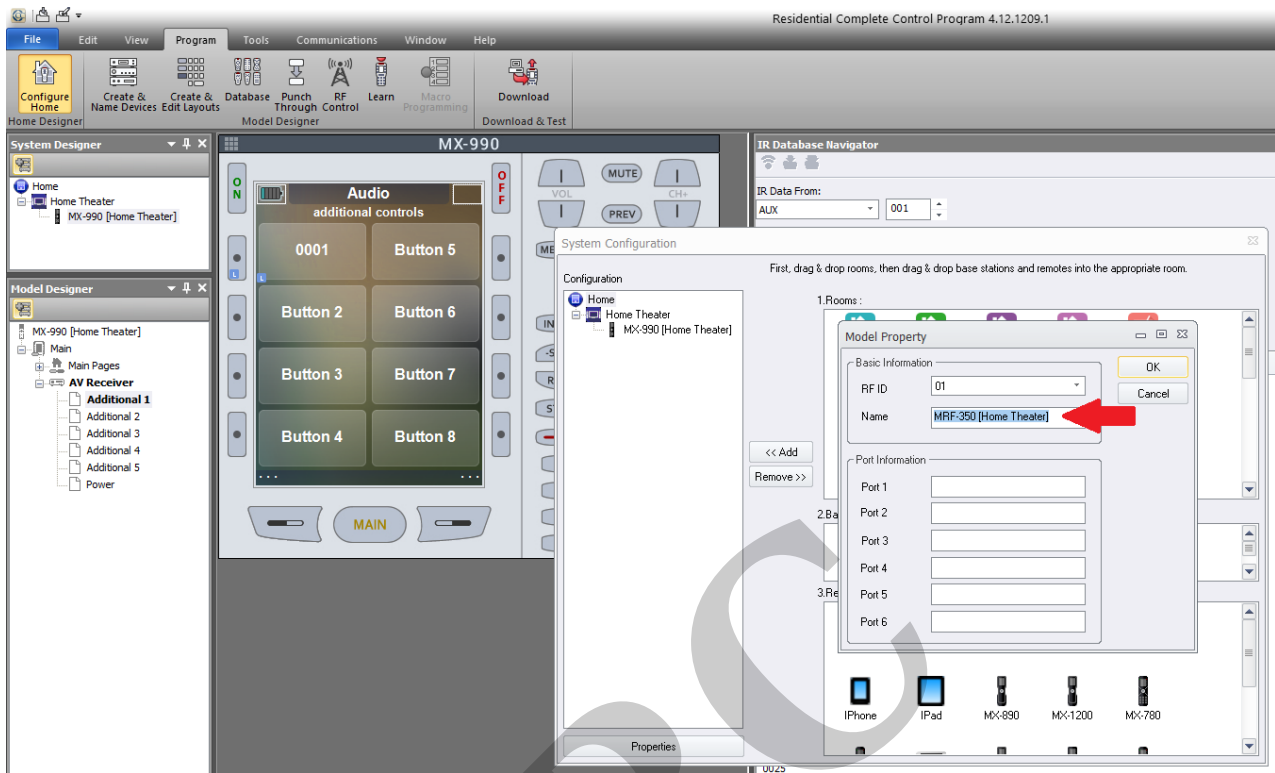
Residential Complete Control Program 4.12.1209.1

File Edit View Program Tools Communications Window Help

Configure Home
Create & Name Devices
Create & Edit Layouts
Database
Punch Through
RF Control
Learn
Macro Programming
Download

Home Designer
Model Designer
Download & Test

System Designer
Home
Home Theater
MX-990 [Home Theater]

Model Designer
MX-990 [Home Theater]
Main
Main Pages
AV Receiver
Additional 1
Additional 2
Additional 3
Additional 4
Additional 5
Power

MX-990
ON
OFF
Audio
additional controls
0001
Button 5
Button 2
Button 6
Button 3
Button 7
Button 4
Button 8
MAIN
MUTE
VOL
CH+
PREV
ME
IN

IR Database Navigator
IR Data From:
AUX
001

System Configuration
Configuration
Home
Home Theater
MX-990 [Home Theater]
First, drag & drop rooms, then drag & drop base stations and remotes into the appropriate room.
1.Rooms :
2.Ba
3.Re
<< Add
Remove >>
Properties

Model Property
Basic Information
RF ID
01
Name
MRF-350 [Home Theater]
OK
Cancel
Port Information
Port 1
Port 2
Port 3
Port 4
Port 5
Port 6

IPhone
IPad
MX-890
MX-1200
MX-780
0025